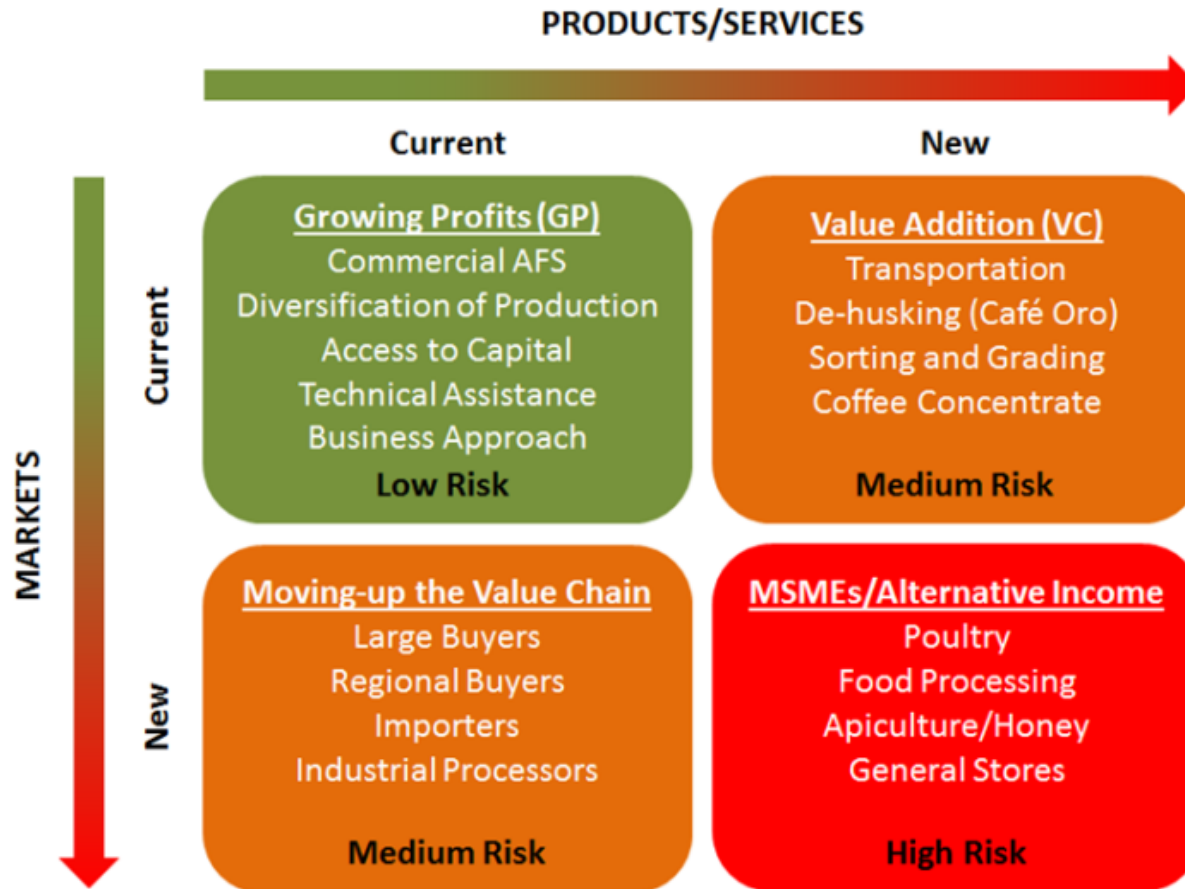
PRODUCTS/SERVICES

Current

New

MARKETS

Current

New

Growing Profits (GP)
Commercial AFS
Diversification of Production
Access to Capital
Technical Assistance
Business Approach
Low Risk

Value Addition (VC)
Transportation
De-husking (Café Oro)
Sorting and Grading
Coffee Concentrate
Medium Risk

Moving-up the Value Chain
Large Buyers
Regional Buyers
Importers
Industrial Processors
Medium Risk

MSMEs/Alternative Income
Poultry
Food Processing
Apiculture/Honey
General Stores
High Risk